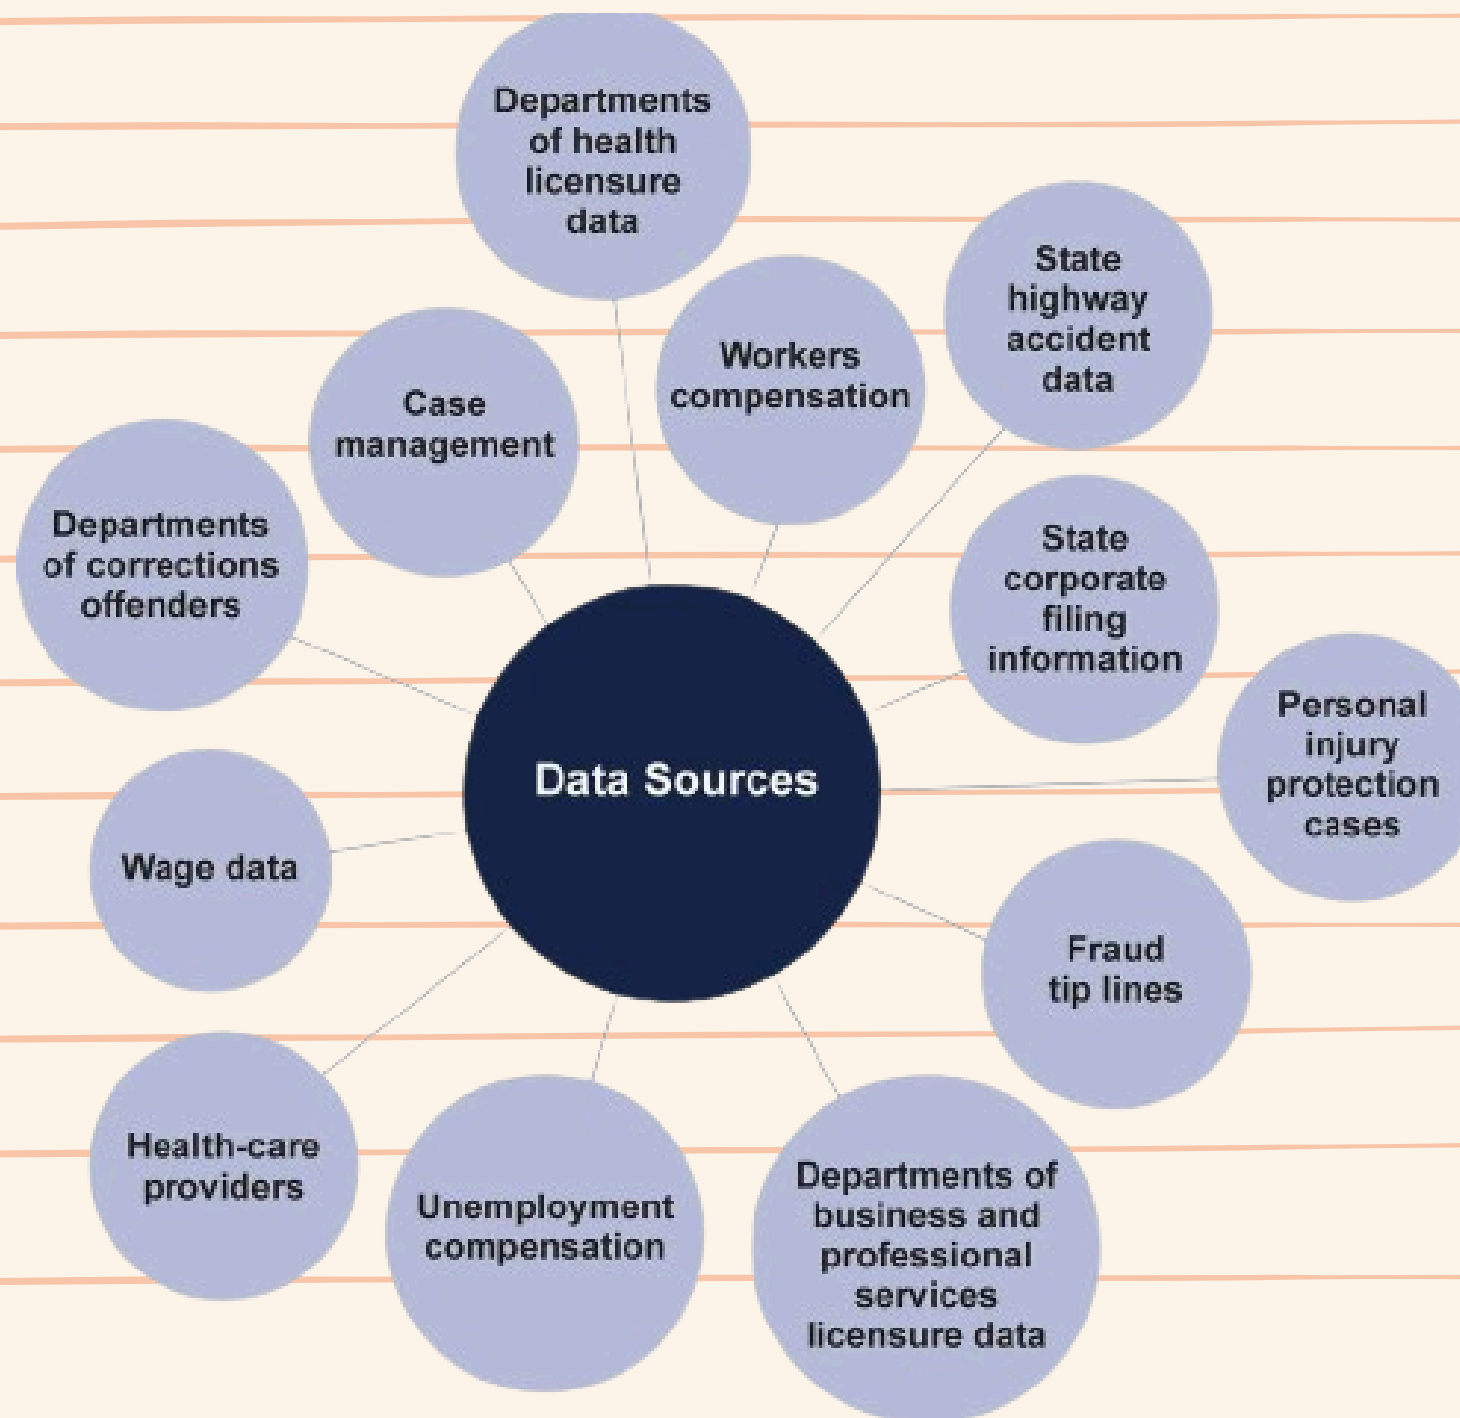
Departments of health licensure data

Case management

Workers compensation

State highway accident data

Departments of corrections offenders

State corporate filing information

Data Sources

Personal injury protection cases

Wage data

Fraud tip lines

Health-care providers

Unemployment compensation

Departments of business and professional services licensure data